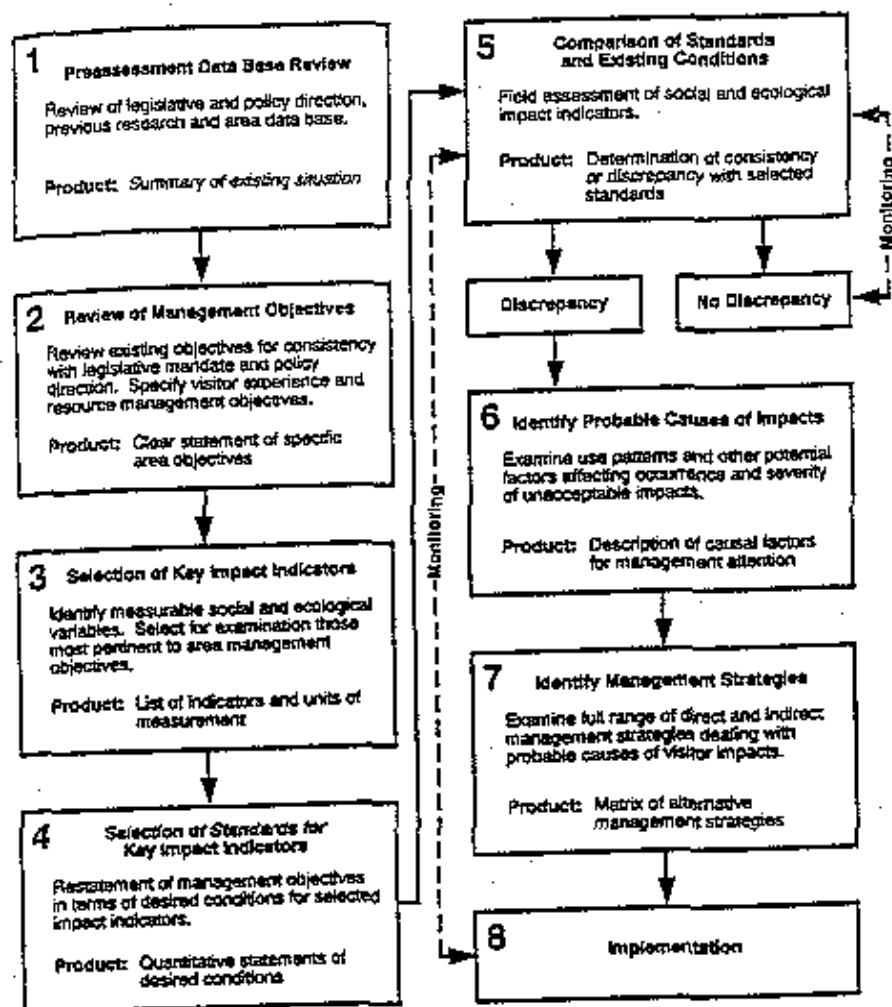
1 Preassessment Data Base Review

Review of legislative and policy direction, previous research and area data base.

Product: Summary of existing situation

2 Review of Management Objectives

Review existing objectives for consistency with legislative mandate and policy direction. Specify visitor experience and resource management objectives.

Product: Clear statement of specific area objectives

3 Selection of Key Impact Indicators

Identify measurable social and ecological variables. Select for examination those most pertinent to area management objectives.

Product: List of indicators and units of measurement

4 Selection of Standards for Key Impact Indicators

Restatement of management objectives in terms of desired conditions for selected impact indicators.

Product: Quantitative statements of desired conditions

5 Comparison of Standards and Existing Conditions

Field assessment of social and ecological impact indicators.

Product: Determination of consistency or discrepancy with selected standards

Discrepancy

No Discrepancy

Monitoring

Monitoring

6 Identify Probable Causes of Impacts

Examine use patterns and other potential factors affecting occurrence and severity of unacceptable impacts.

Product: Description of causal factors for management attention

7 Identify Management Strategies

Examine full range of direct and indirect management strategies dealing with probable causes of visitor impacts.

Product: Matrix of alternative management strategies

8 Implementation